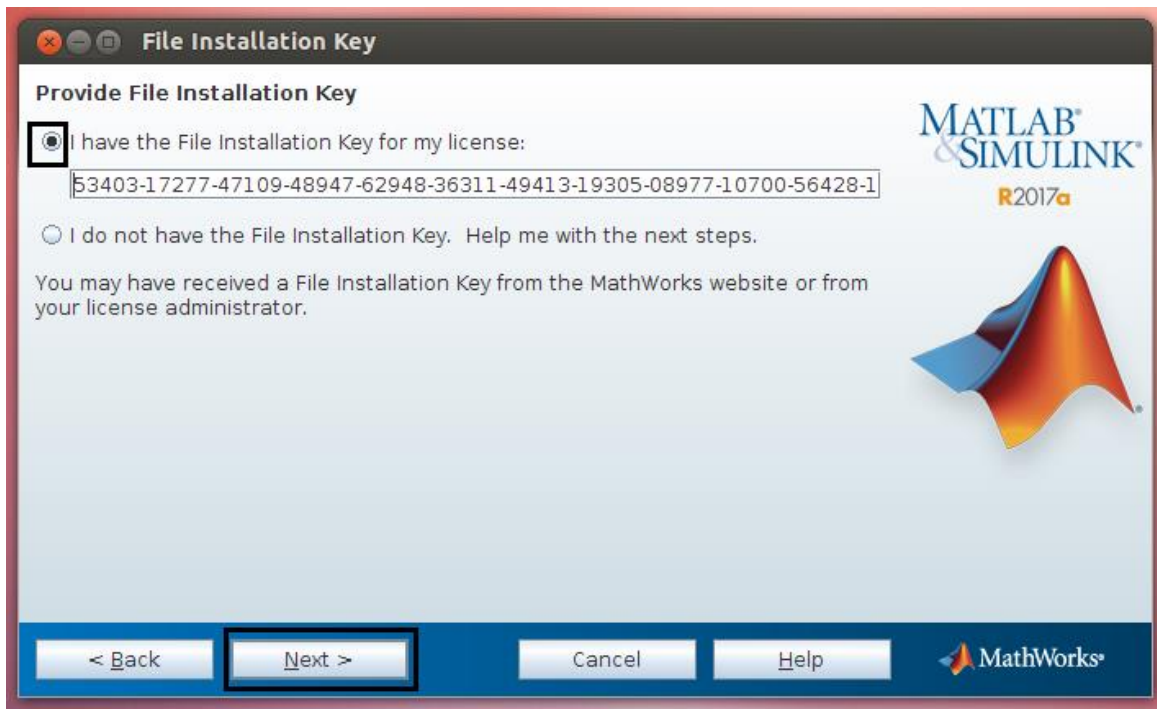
File Installation Key

Provide File Installation Key

I have the File Installation Key for my license:

53403-17277-47109-48947-62948-36311-49413-19305-08977-10700-56428-1

I do not have the File Installation Key. Help me with the next steps.

You may have received a File Installation Key from the MathWorks website or from your license administrator.

MATLAB & SIMULINK

R2017a

< Back

Next >

Cancel

Help

MathWorks